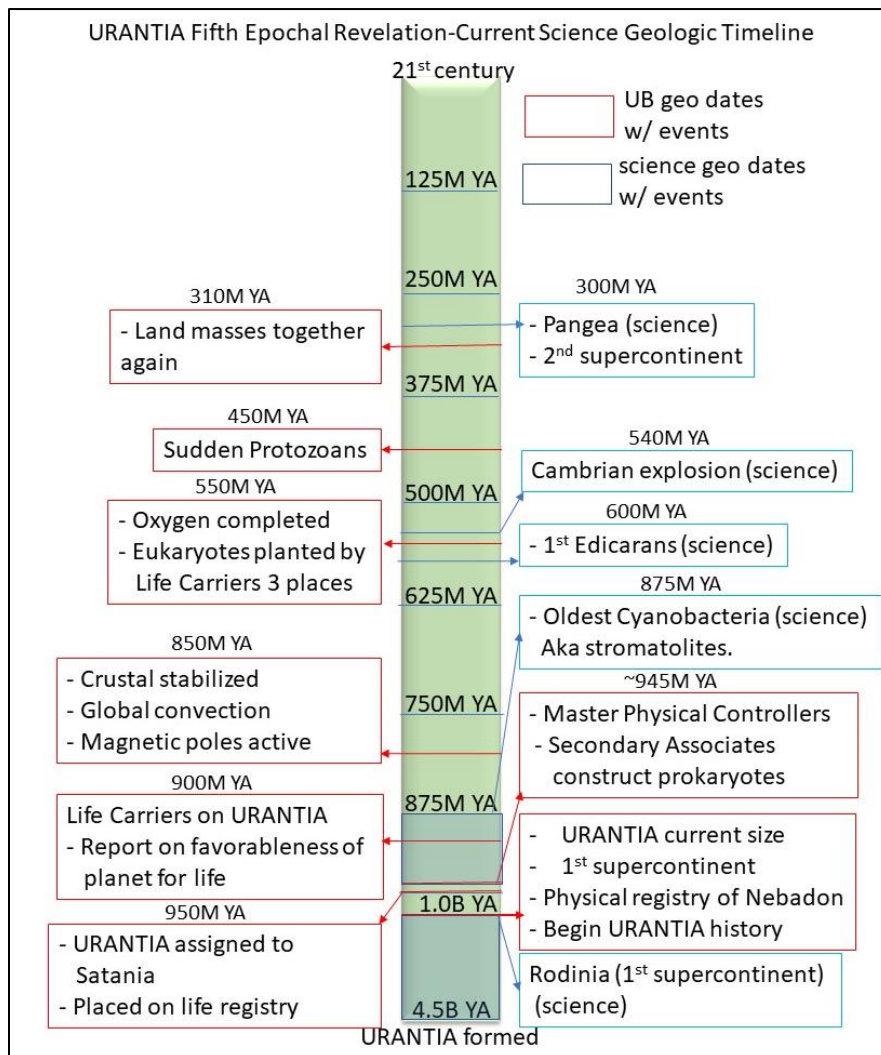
URANTIA Fifth Epochal Revelation-Current Science Geologic Timeline

21$^{st}$ century

UB geo dates w/ events

science geo dates w/ events

125M YA

250M YA

310M YA

- Land masses together again

300M YA

- Pangea (science)
- 2$^{nd}$ supercontinent

375M YA

450M YA

Sudden Protozoans

540M YA

Cambrian explosion (science)

550M YA

500M YA

- Oxygen completed
- Eukaryotes planted by Life Carriers 3 places

600M YA

- 1$^{st}$ Edicarans (science)

625M YA

875M YA

- Oldest Cyanobacteria (science) Aka stromatolites.

850M YA

- Crustal stabilized
- Global convection
- Magnetic poles active

~945M YA

750M YA

- Master Physical Controllers
- Secondary Associates construct prokaryotes

900M YA

Life Carriers on URANTIA
- Report on favorableness of planet for life

875M YA

- URANTIA current size
- 1$^{st}$ supercontinent
- Physical registry of Nebadon
- Begin URANTIA history

950M YA

1.0B YA

- URANTIA assigned to Satania
- Placed on life registry

Rodinia (1$^{st}$ supercontinent) (science)

4.5B YA

URANTIA formed